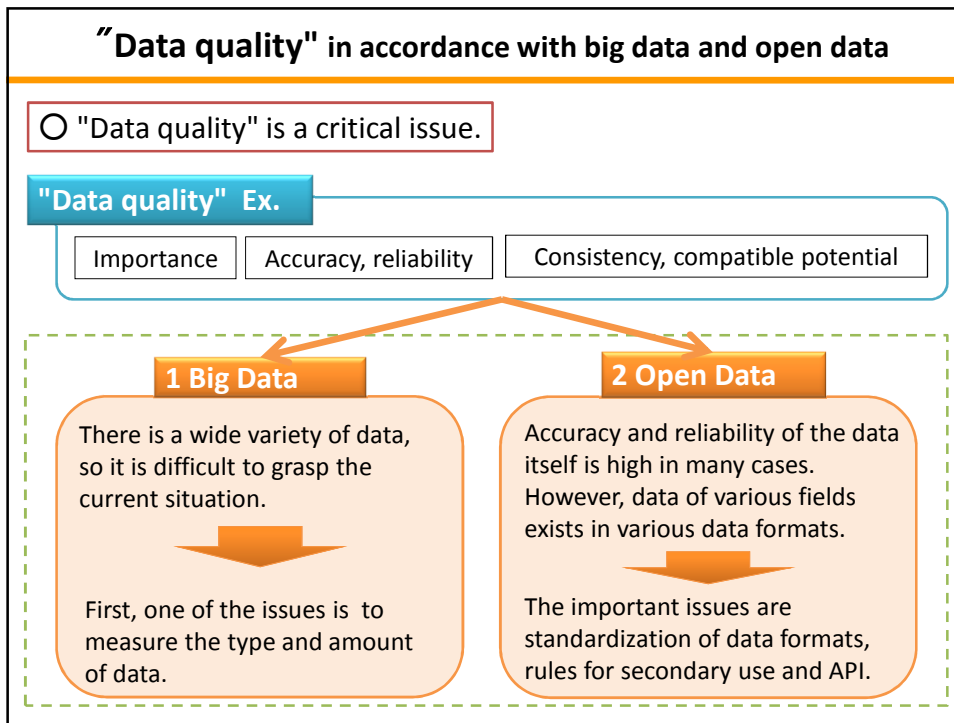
″Data quality" in accordance with big data and open data

○ "Data quality" is a critical issue.

"Data quality" Ex.

Importance

Accuracy, reliability

Consistency, compatible potential

1 Big Data

There is a wide variety of data, so it is difficult to grasp the current situation.

First, one of the issues is to measure the type and amount of data.

2 Open Data

Accuracy and reliability of the data itself is high in many cases. However, data of various fields exists in various data formats.

The important issues are standardization of data formats, rules for secondary use and API.